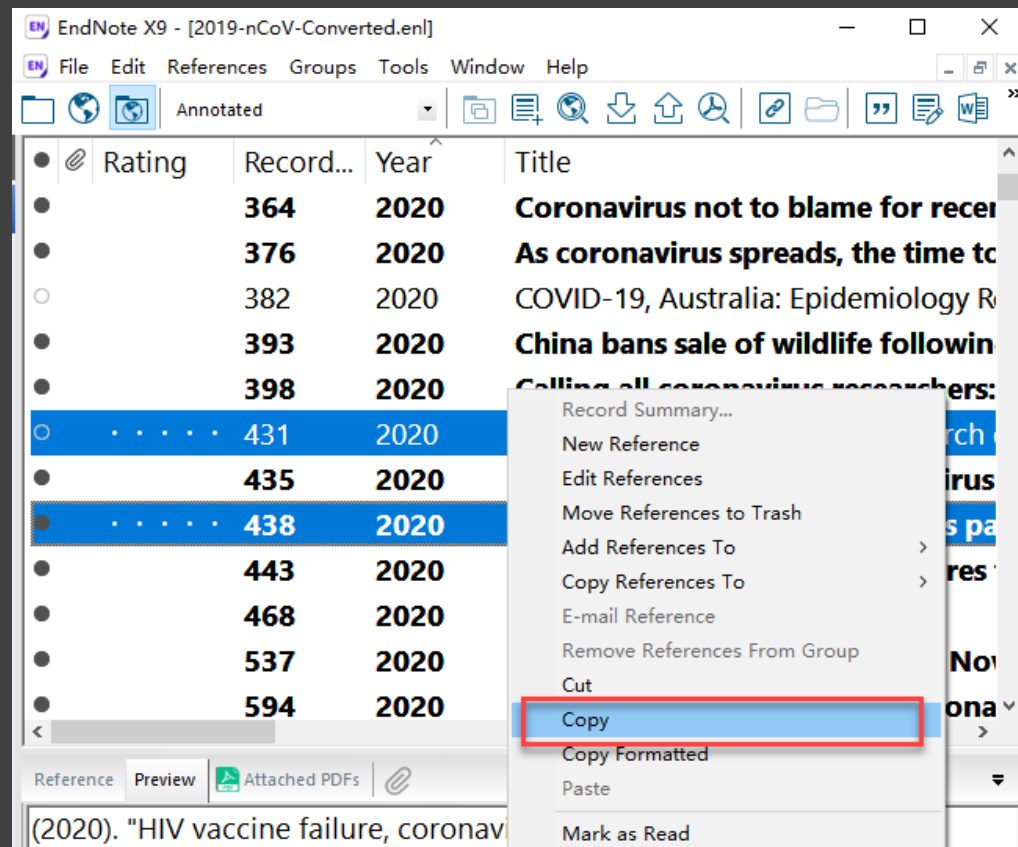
EndNote X9 - [2019-nCoV-Converted.enl]

File Edit References Groups Tools Window Help

Annotated

| Rating | Record... | Year | Title |
|---|---|---|---|
| | 364 | 2020 | Coronavirus not to blame for recen |
| | 376 | 2020 | As coronavirus spreads, the time to |
| | 382 | 2020 | COVID-19, Australia: Epidemiology R |
| | 393 | 2020 | China bans sale of wildlife followin |
| | 398 | 2020 | Calling all coronavirus researchers: |
| · · · · · | 431 | 2020 | rch |
| | 435 | 2020 | irus |
| · · · · · | 438 | 2020 | s pa |
| | 443 | 2020 | res |
| | 468 | 2020 | |
| | 537 | 2020 | Nov |
| | 594 | 2020 | ona |

Record Summary...
New Reference
Edit References
Move References to Trash
Add References To
Copy References To
E-mail Reference
Remove References From Group
Cut
Copy
Copy Formatted
Paste
Mark as Read

Reference Preview Attached PDFs

(2020). "HIV vaccine failure, coronavi